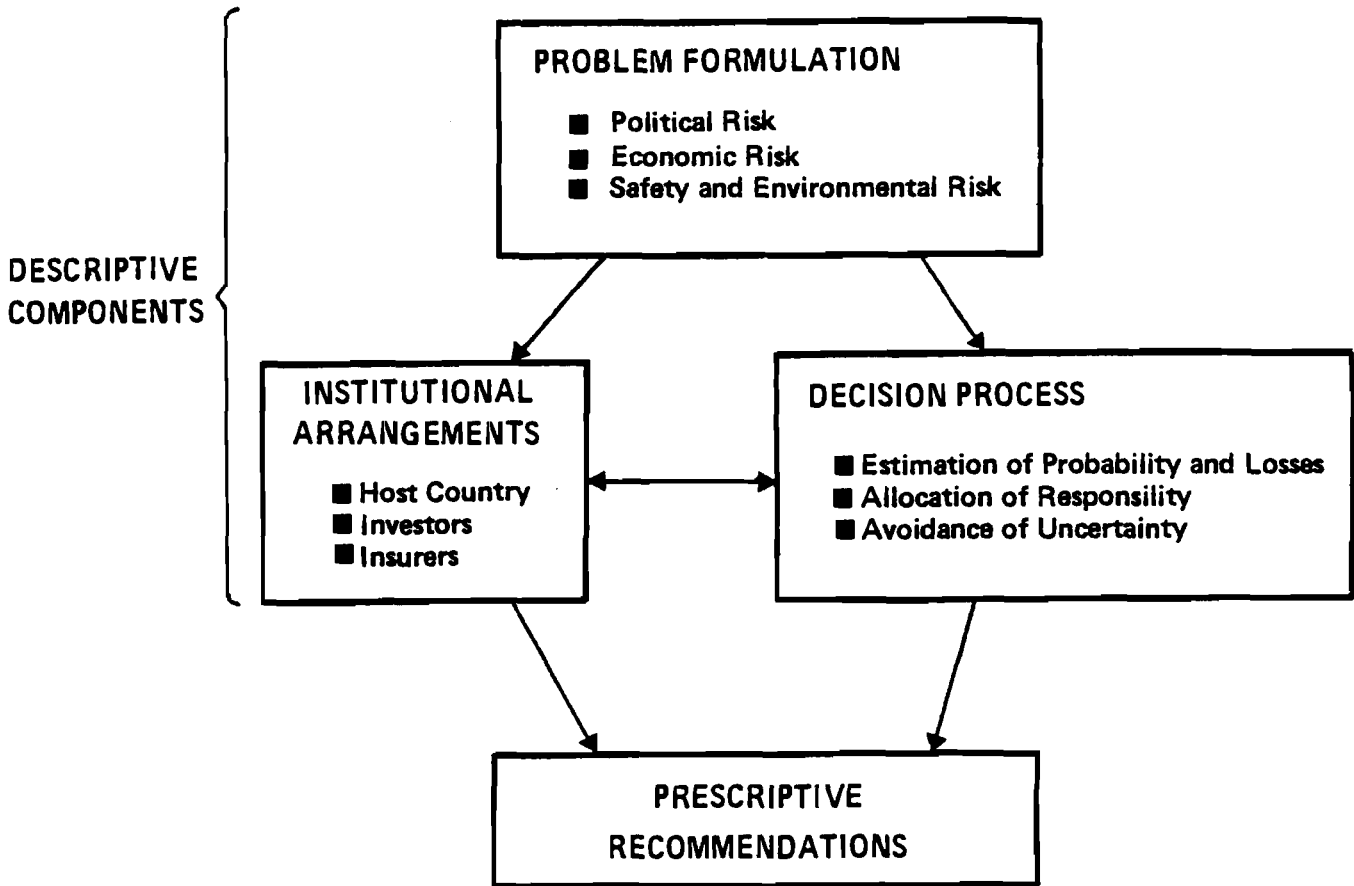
DESCRIPTIVE COMPONENTS

PROBLEM FORMULATION

■ Political Risk
■ Economic Risk
■ Safety and Environmental Risk

INSTITUTIONAL ARRANGEMENTS

■ Host Country
■ Investors
■ Insurers

DECISION PROCESS

■ Estimation of Probability and Losses
■ Allocation of Responsility
■ Avoidance of Uncertainty

PRESCRIPTIVE RECOMMENDATIONS